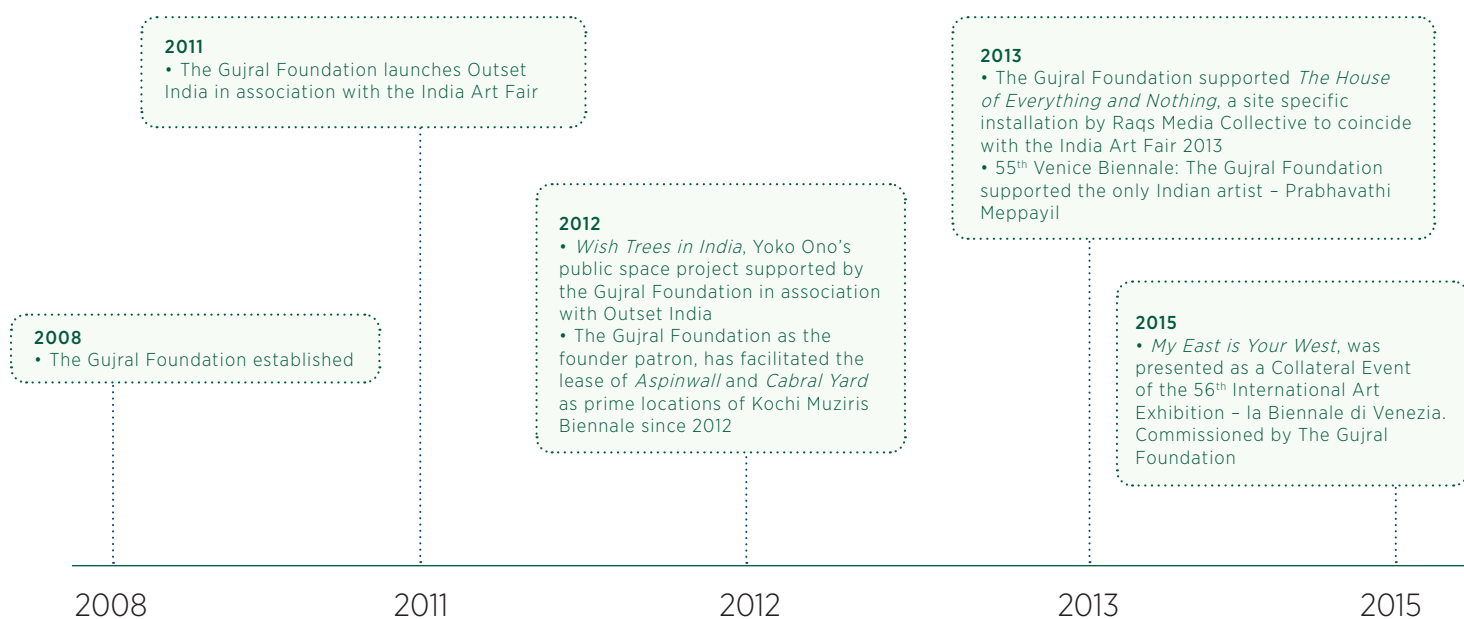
2008
• The Gujral Foundation established

2011
• The Gujral Foundation launches Outset India in association with the India Art Fair

2012
• *Wish Trees in India*, Yoko Ono's public space project supported by the Gujral Foundation in association with Outset India
• The Gujral Foundation as the founder patron, has facilitated the lease of *Aspinwall* and *Cabral Yard* as prime locations of Kochi Muziris Biennale since 2012

2013
• The Gujral Foundation supported *The House of Everything and Nothing*, a site specific installation by Raqs Media Collective to coincide with the India Art Fair 2013
• 55$^{th}$ Venice Biennale: The Gujral Foundation supported the only Indian artist – Prabhavathi Meppayil

2015
• *My East is Your West*, was presented as a Collateral Event of the 56$^{th}$ International Art Exhibition – la Biennale di Venezia. Commissioned by The Gujral Foundation

2008 2011 2012 2013 2015